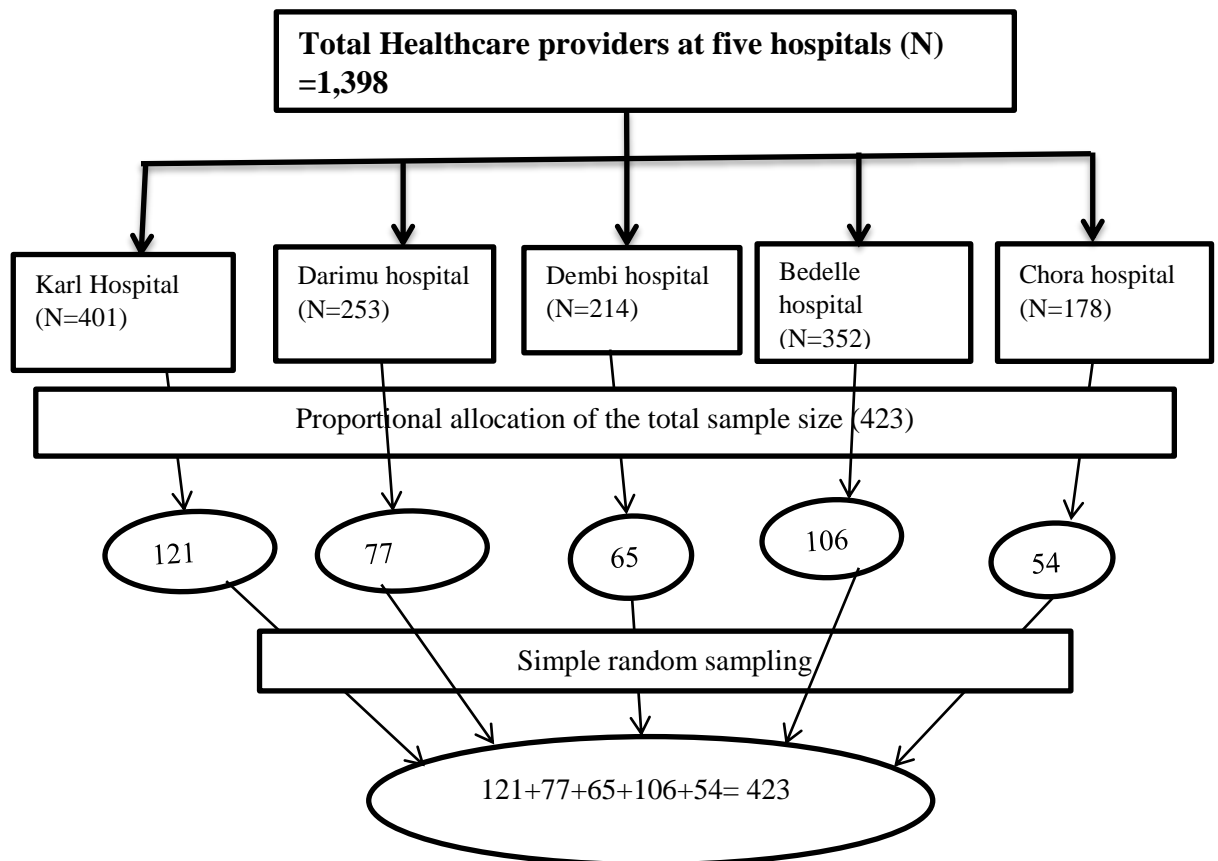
**Total Healthcare providers at five hospitals (N) =1,398**

Karl Hospital (N=401)

Darimu hospital (N=253)

Dembi hospital (N=214)

Bedelle hospital (N=352)

Chora hospital (N=178)

Proportional allocation of the total sample size (423)

121

77

65

106

54

Simple random sampling

121+77+65+106+54= 423